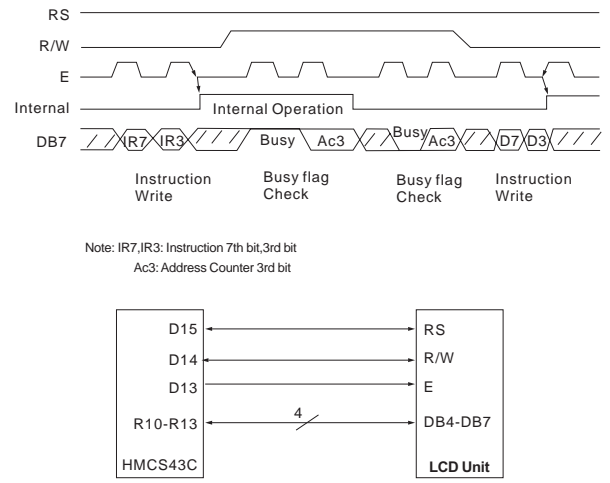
RS

R/W

E

Internal

Internal Operation

DB7

IR7 IR3

Busy Ac3

Busy Ac3

D7 D3

Instruction Write

Busy flag Check

Busy flag Check

Instruction Write

Note: IR7,IR3: Instruction 7th bit,3rd bit
Ac3: Address Counter 3rd bit

D15

D14

D13

R10-R13

HMCS43C

4

RS

R/W

E

DB4-DB7

LCD Unit